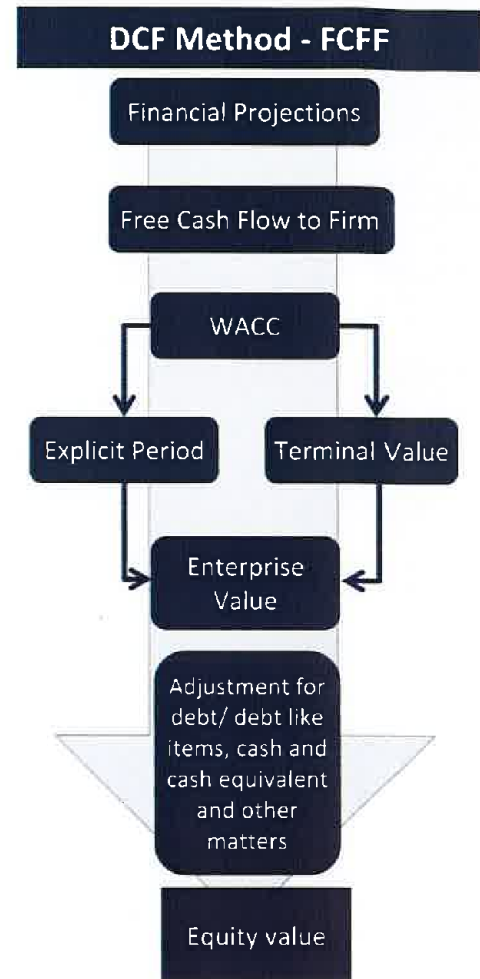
DCF Method - FCFF

Financial Projections

Free Cash Flow to Firm

WACC

Explicit Period

Terminal Value

Enterprise Value

Adjustment for debt/ debt like items, cash and cash equivalent and other matters

Equity value